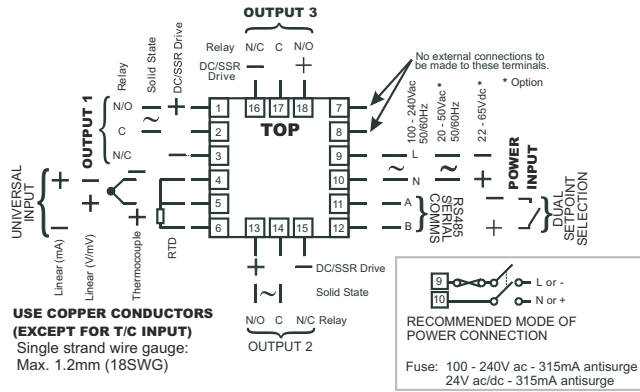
OUTPUT 3

Relay N/C C N/O

DC/SSR Drive

No external connections to be made to these terminals.

* Option

Relay

Solid State

DC/SSR Drive

OUTPUT 1

N/O

C

N/C

1 2 3 4 5 6

16 17 18

TOP

7 8 9 10 11 12

13 14 15

100 - 240Vac 50/60Hz

20 - 50Vac * 50/60Hz

22 - 65Vdc *

L

N

POWER INPUT

A

B

RS485 SERIAL COMMS

DIAL SETPOINT SELECTION

UNIVERSAL INPUT

Linear (mA)

Linear (V/mV)

Thermocouple

RTD

DC/SSR Drive

Solid State

N/O C N/C Relay

OUTPUT 2

USE COPPER CONDUCTORS (EXCEPT FOR T/C INPUT)

Single strand wire gauge: Max. 1.2mm (18SWG)

9

10

L or -

N or +

RECOMMENDED MODE OF POWER CONNECTION

Fuse: 100 - 240V ac - 315mA antisurge
24V ac/dc - 315mA antisurge